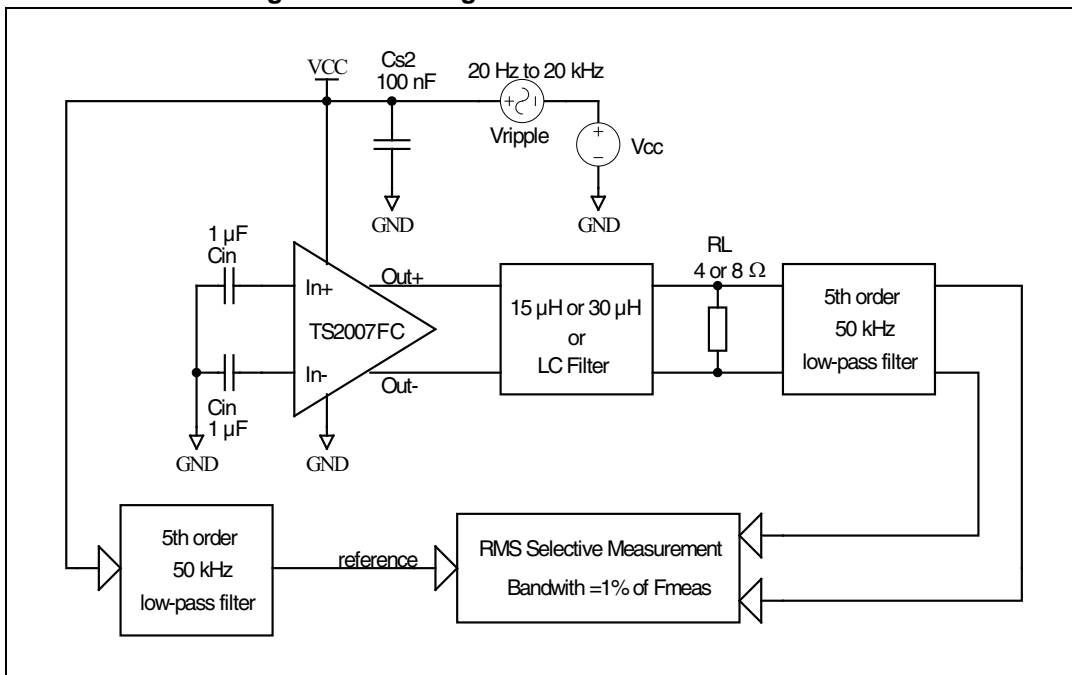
VCC
Cs2
100 nF
20 Hz to 20 kHz
Vripple
Vcc
GND
GND
1 µF
Cin
In+
Out+
TS2007FC
In-
Out-
Cin
1 µF
GND
GND
15 µH or 30 µH
or
LC Filter
RL
4 or 8 Ω
5th order
50 kHz
low-pass filter
5th order
50 kHz
low-pass filter
reference
RMS Selective Measurement
Bandwith =1% of Fmeas